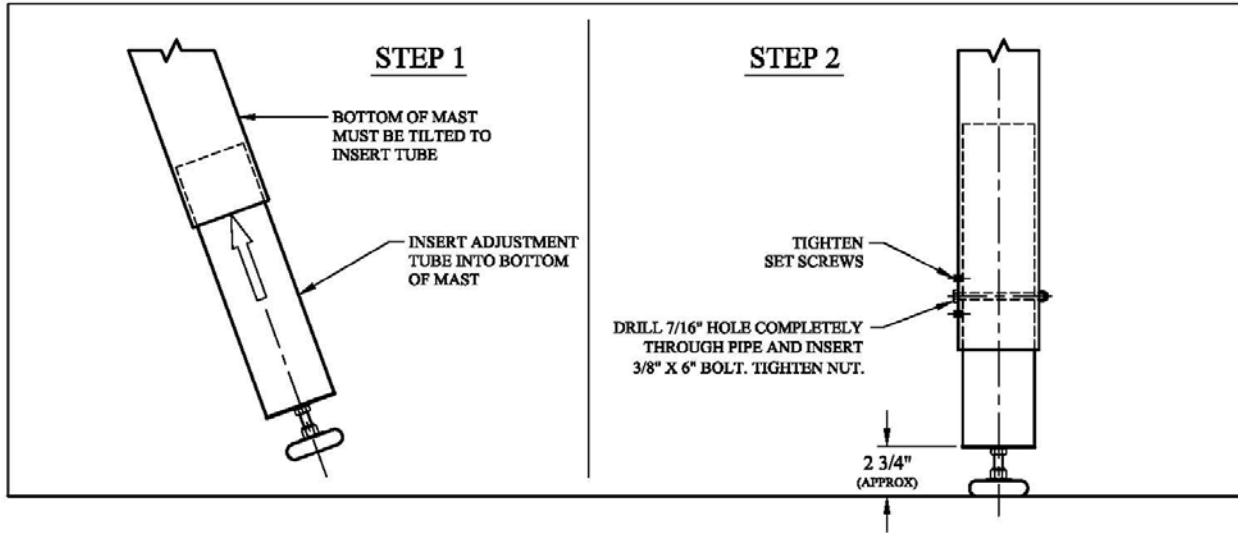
STEP 1

BOTTOM OF MAST MUST BE TILTED TO INSERT TUBE

INSERT ADJUSTMENT TUBE INTO BOTTOM OF MAST

STEP 2

TIGHTEN SET SCREWS

DRILL 7/16" HOLE COMPLETELY THROUGH PIPE AND INSERT 3/8" X 6" BOLT. TIGHTEN NUT.

2 3/4"
(APPROX)